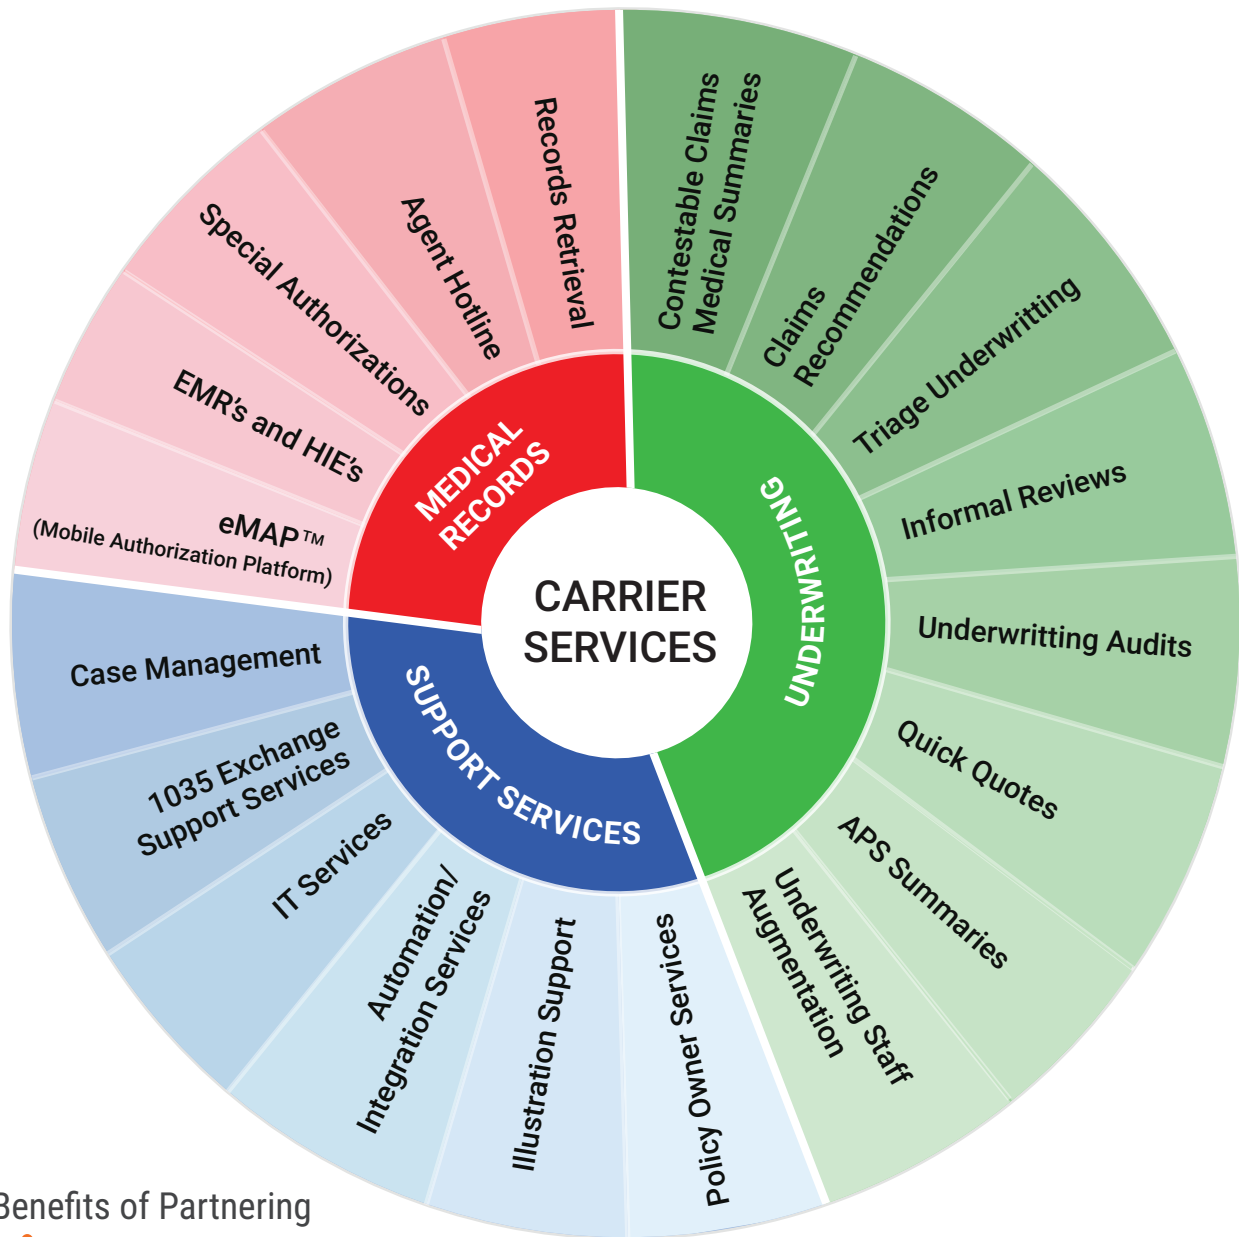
CARRIER SERVICES

MEDICAL RECORDS

Records Retrieval

Agent Hotline

Special Authorizations

EMR's and HIE's

eMAP™
(Mobile Authorization Platform)

UNDERWRITING

Contestable Claims Medical Summaries

Claims Recommendations

Triage Underwriting

Informal Reviews

Underwritting Audits

Quick Quotes

APS Summaries

Underwriting Staff Augmentation

SUPPORT SERVICES

Case Management

1035 Exchange Support Services

IT Services

Automation/ Integration Services

Illustration Support

Policy Owner Services

Benefits of Partnering